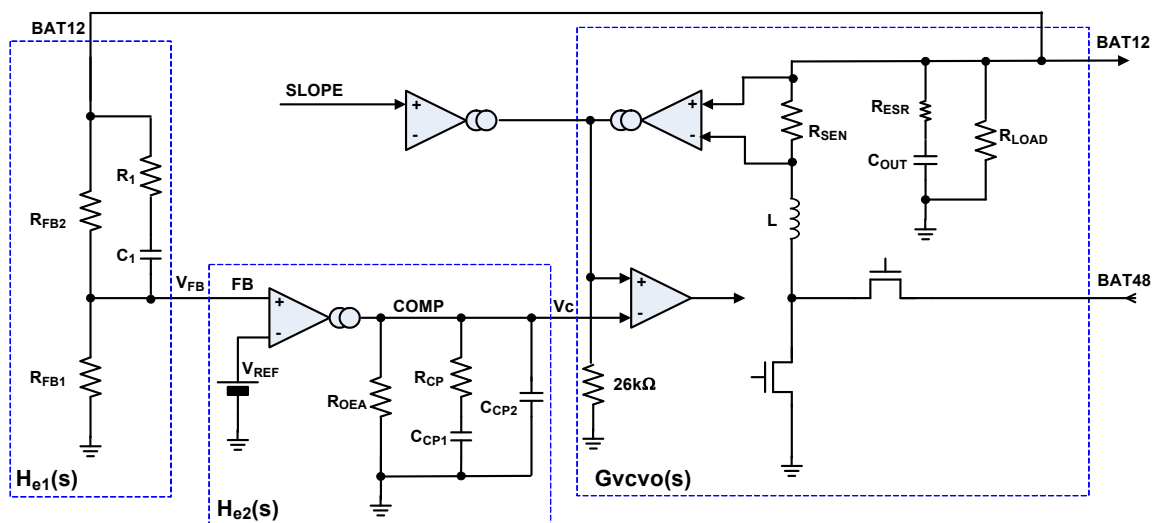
BAT12
BAT12
SLOPE
+
-
+
-
$R_{ESR}$
$R_{SEN}$
$R_{LOAD}$
$C_{OUT}$
$R_1$
$R_{FB2}$
$C_1$
L
$V_{FB}$
FB
+
-
COMP
Vc
+
-
BAT48
$V_{REF}$
$R_{CP}$
$C_{CP2}$
$R_{FB1}$
$R_{OEA}$
26kΩ
$C_{CP1}$
$H_{e1}(s)$
$H_{e2}(s)$
Gvcvo(s)